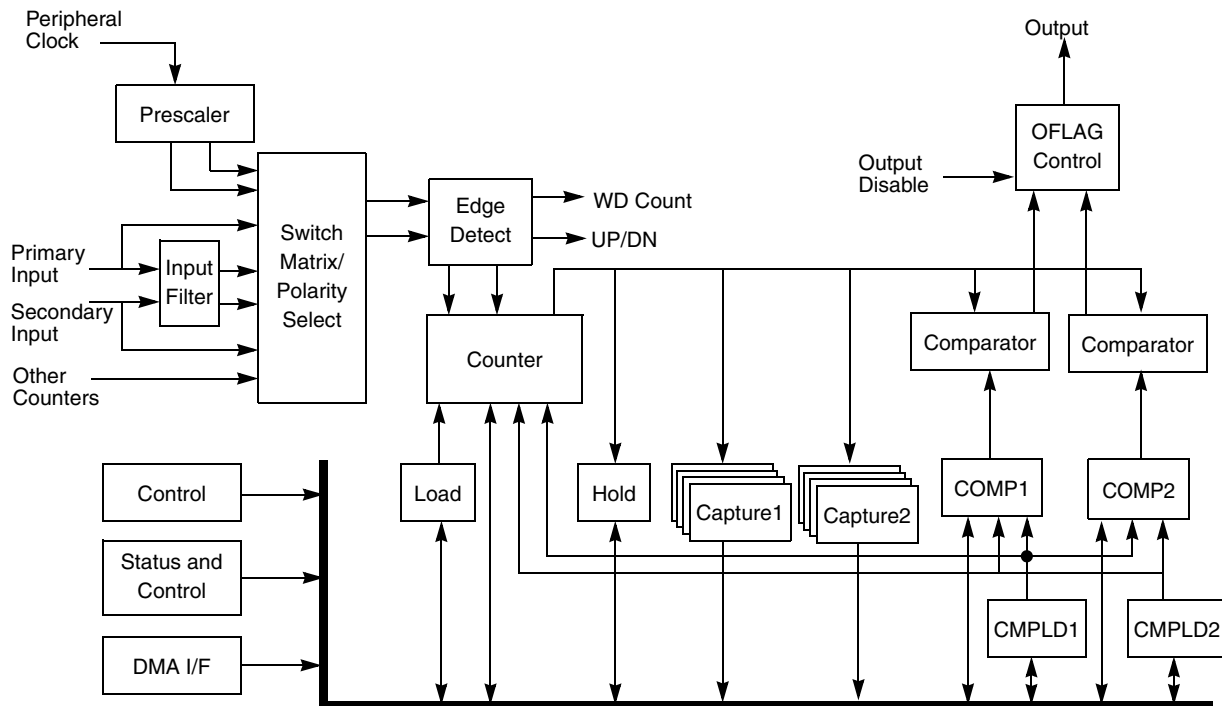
Peripheral Clock

Prescaler

Primary Input

Input Filter

Secondary Input

Other Counters

Switch Matrix/ Polarity Select

Edge Detect

WD Count

UP/DN

Counter

Output

Output Disable

OFLAG Control

Comparator

Comparator

Control

Status and Control

DMA I/F

Load

Hold

Capture1

Capture2

COMP1

COMP2

CMPLD1

CMPLD2